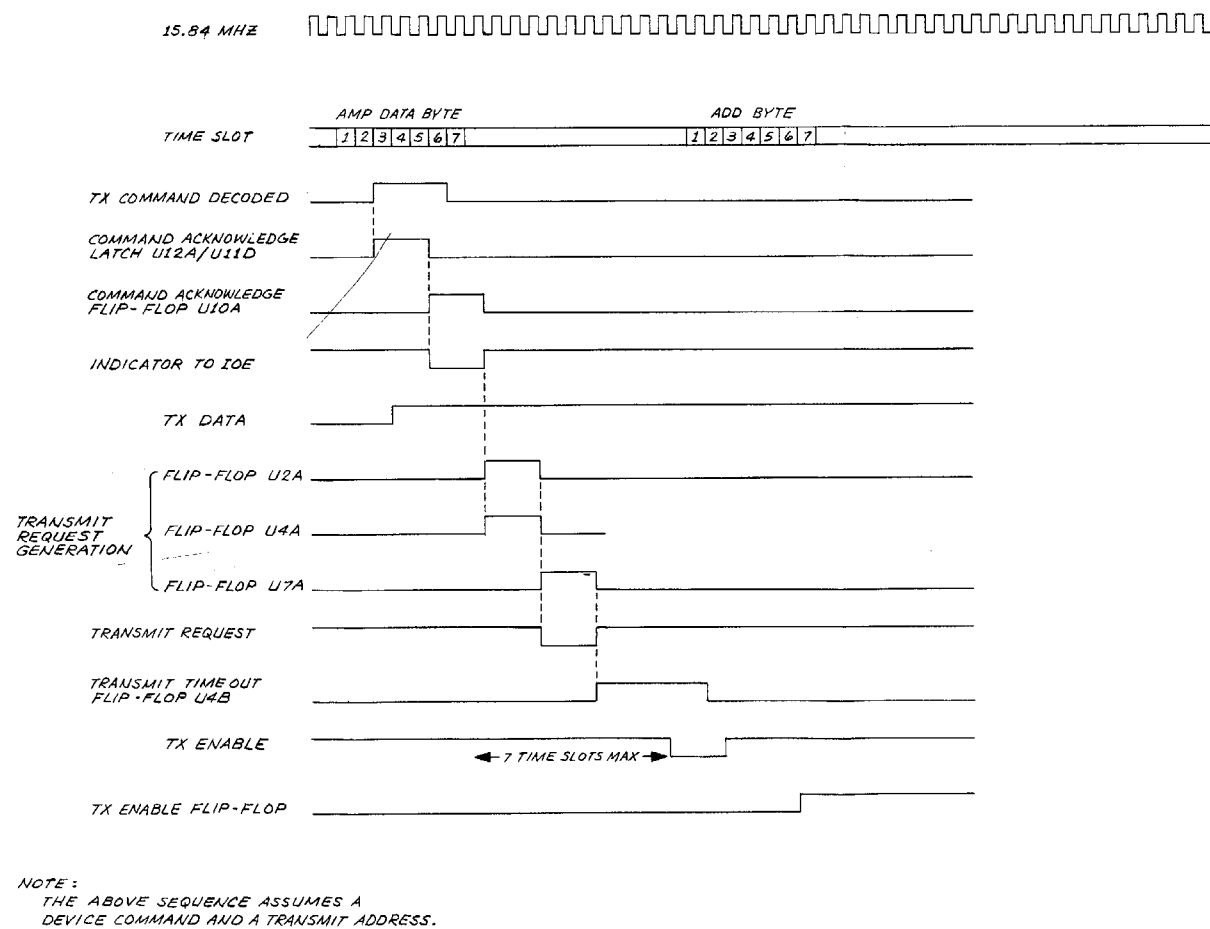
15.84 MHZ

AMP DATA BYTE

ADD BYTE

TIME SLOT

1 2 3 4 5 6 7

1 2 3 4 5 6 7

TX COMMAND DECODED

COMMAND ACKNOWLEDGE LATCH U12A/U11D

COMMAND ACKNOWLEDGE FLIP-FLOP U10A

INDICATOR TO IOE

TX DATA

TRANSMIT REQUEST GENERATION

FLIP-FLOP U2A

FLIP-FLOP U4A

FLIP-FLOP U7A

TRANSMIT REQUEST

TRANSMIT TIME OUT FLIP-FLOP U4B

TX ENABLE

7 TIME SLOTS MAX

TX ENABLE FLIP-FLOP

NOTE:
THE ABOVE SEQUENCE ASSUMES A DEVICE COMMAND AND A TRANSMIT ADDRESS.